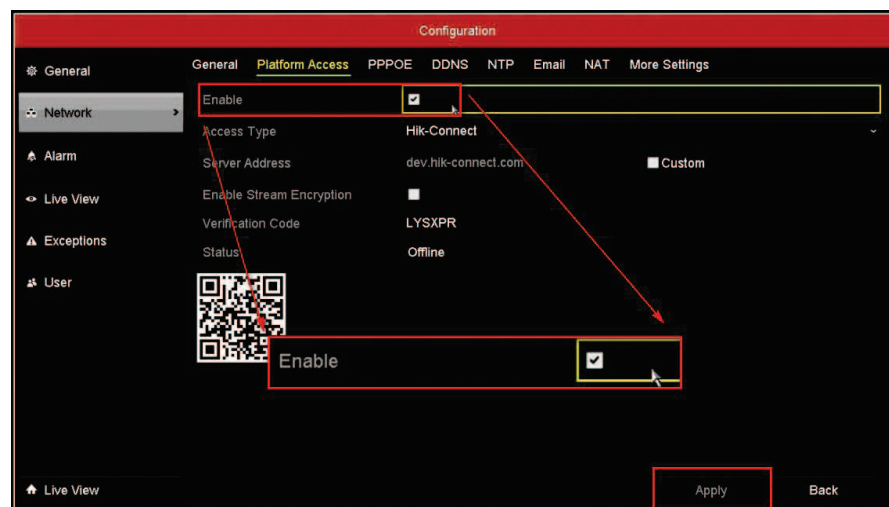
Configuration

General
Network
Alarm
Live View
Exceptions
User

General Platform Access PPPOE DDNS NTP Email NAT More Settings

Enable
Access Type Hik-Connect
Server Address dev.hik-connect.com Custom
Enable Stream Encryption
Verification Code LYSXPR
Status Offline

Enable

Live View
Apply Back